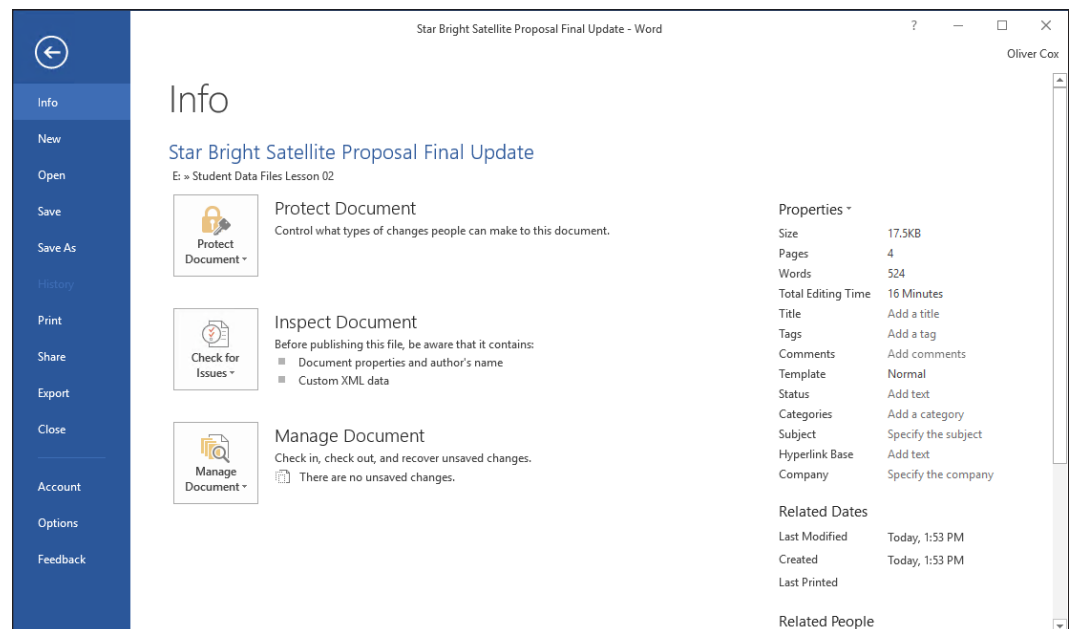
Star Bright Satellite Proposal Final Update - Word

?

Oliver Cox

Info
New
Open
Save
Save As
History
Print
Share
Export
Close
Account
Options
Feedback

Info

Star Bright Satellite Proposal Final Update

E: » Student Data Files Lesson 02

Protect Document

Protect Document
Control what types of changes people can make to this document.

Check for Issues

Inspect Document
Before publishing this file, be aware that it contains:
Document properties and author's name
Custom XML data

Manage Document

Manage Document
Check in, check out, and recover unsaved changes.
There are no unsaved changes.

Properties

| Size | 17.5KB |
|---|---|
| Pages | 4 |
| Words | 524 |
| Total Editing Time | 16 Minutes |
| Title | Add a title |
| Tags | Add a tag |
| Comments | Add comments |
| Template | Normal |
| Status | Add text |
| Categories | Add a category |
| Subject | Specify the subject |
| Hyperlink Base | Add text |
| Company | Specify the company |

Related Dates

| Last Modified | Today, 1:53 PM |
|---|---|
| Created | Today, 1:53 PM |
| Last Printed | |

Related People